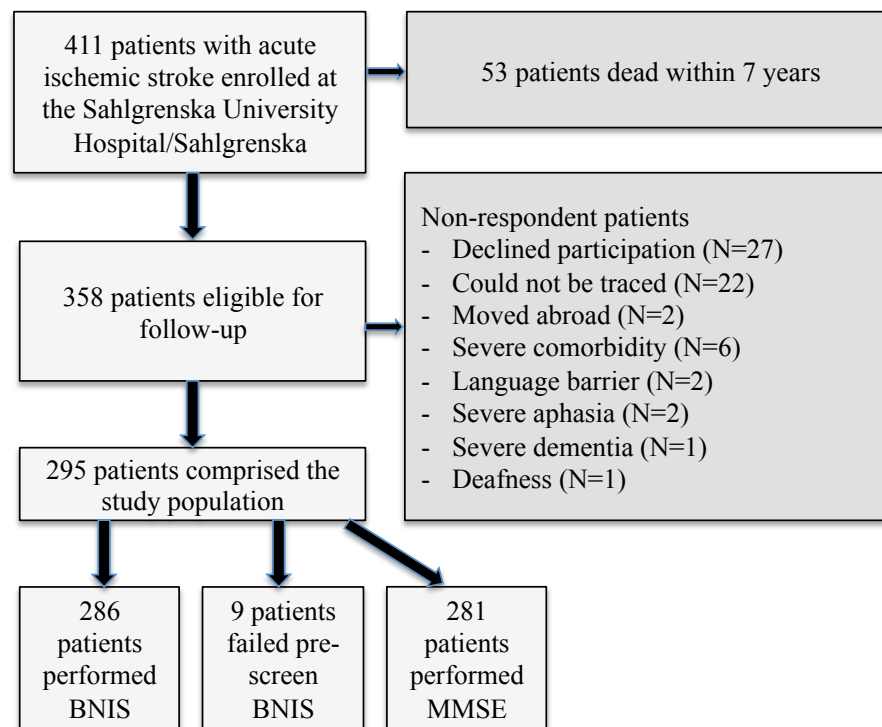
411 patients with acute ischemic stroke enrolled at the Sahlgrenska University Hospital/Sahlgrenska

53 patients dead within 7 years

358 patients eligible for follow-up

Non-respondent patients
- Declined participation (N=27)
- Could not be traced (N=22)
- Moved abroad (N=2)
- Severe comorbidity (N=6)
- Language barrier (N=2)
- Severe aphasia (N=2)
- Severe dementia (N=1)
- Deafness (N=1)

295 patients comprised the study population

286 patients performed BNIS

9 patients failed pre-screen BNIS

281 patients performed MMSE